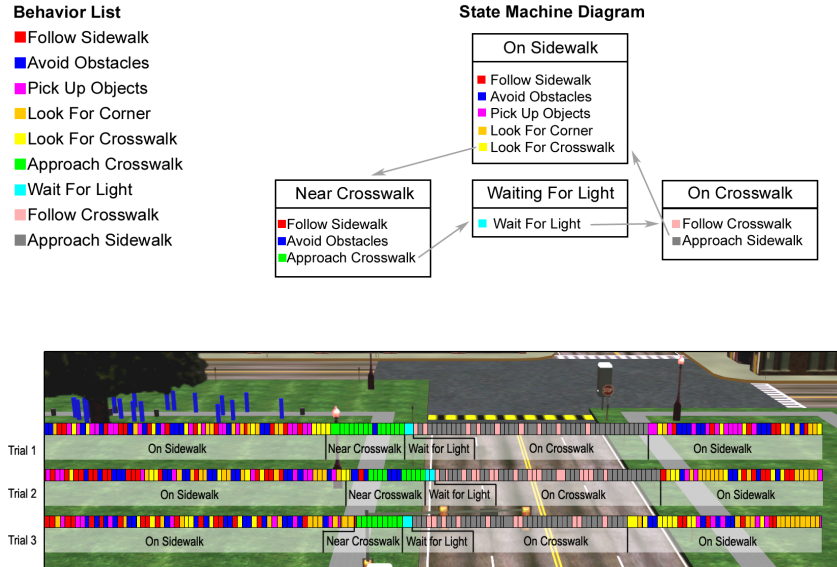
Behavior List
Follow Sidewalk
Avoid Obstacles
Pick Up Objects
Look For Corner
Look For Crosswalk
Approach Crosswalk
Wait For Light
Follow Crosswalk
Approach Sidewalk

State Machine Diagram

On Sidewalk
Follow Sidewalk
Avoid Obstacles
Pick Up Objects
Look For Corner
Look For Crosswalk

Near Crosswalk
Follow Sidewalk
Avoid Obstacles
Approach Crosswalk

Waiting For Light
Wait For Light

On Crosswalk
Follow Crosswalk
Approach Sidewalk

Trial 1 On Sidewalk Near Crosswalk Wait for Light On Crosswalk On Sidewalk
Trial 2 On Sidewalk Near Crosswalk Wait for Light On Crosswalk On Sidewalk
Trial 3 On Sidewalk Near Crosswalk Wait for Light On Crosswalk On Sidewalk